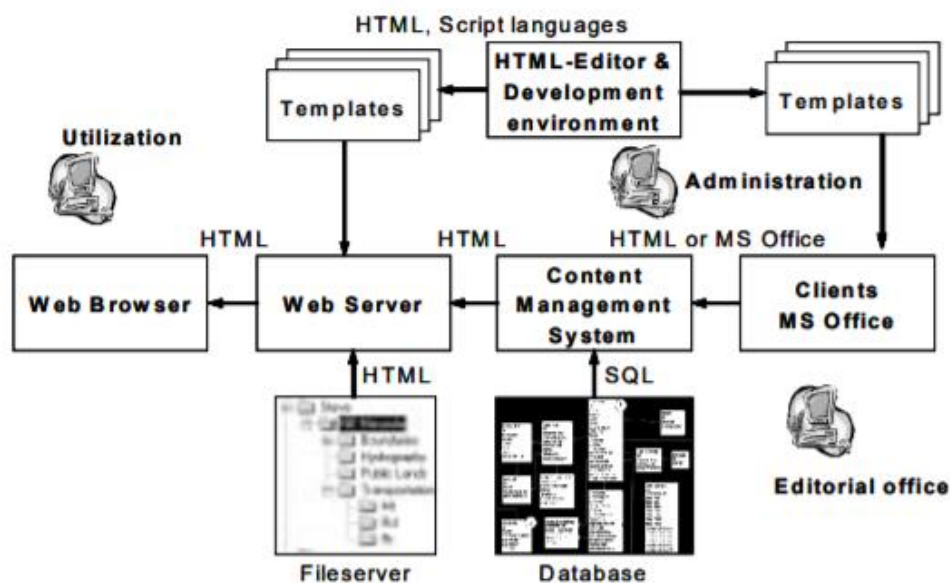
HTML, Script languages

HTML-Editor & Development environment

Templates

Templates

Utilization

Administration

HTML

HTML

HTML or MS Office

Web Browser

Web Server

Content Management System

Clients MS Office

HTML

SQL

Steve

Boundaries

Hydrography

Public Lands

Transportation

Editorial office

Fileserver

Database